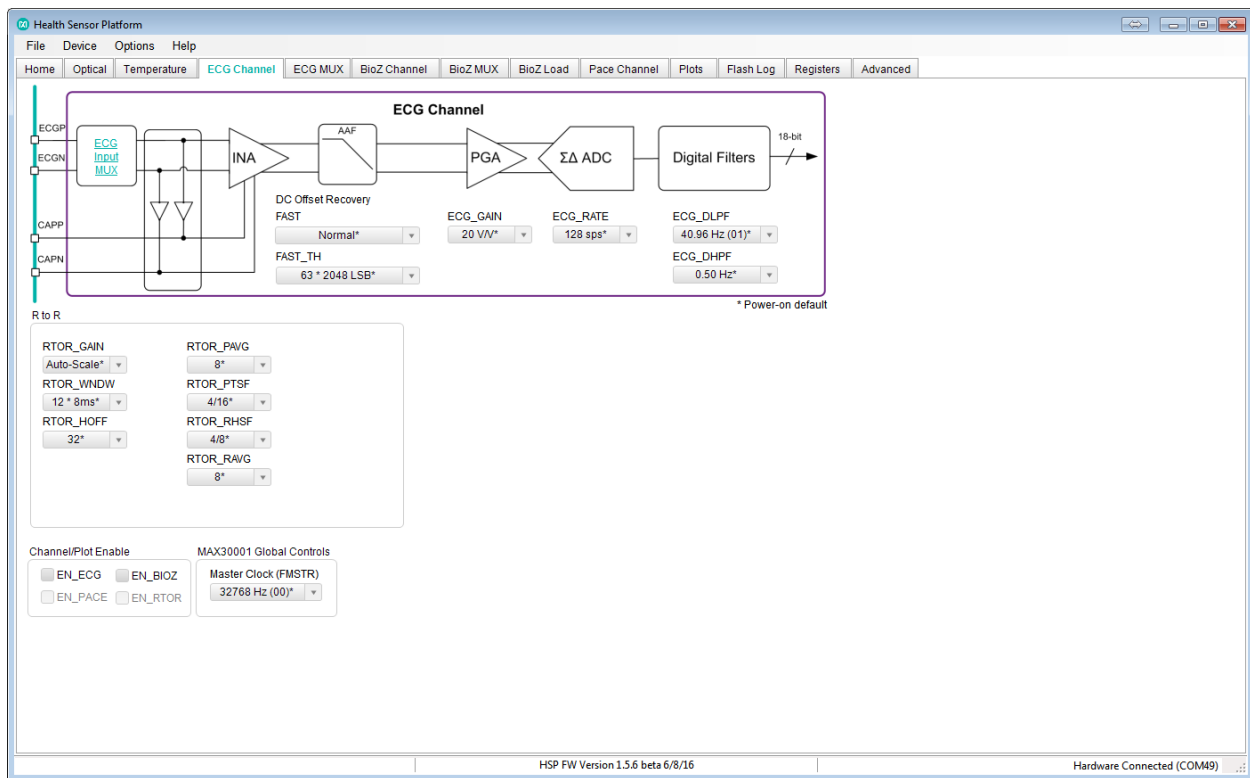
Health Sensor Platform

File Device Options Help

Home | Optical | Temperature | ECG Channel | ECG MUX | BioZ Channel | BioZ MUX | BioZ Load | Pace Channel | Plots | Flash Log | Registers | Advanced

ECG Channel

ECGP
ECGN
CAPP
CAPN

ECG Input MUX

INA

AAF

PGA

ΣΔ ADC

Digital Filters

18-bit

DC Offset Recovery
FAST
Normal*
FAST_TH
63 * 2048 LSB*

ECG_GAIN
20 V/V*

ECG_RATE
128 sps*

ECG_DLPF
40.96 Hz (01)*
ECG_DHPF
0.50 Hz*

* Power-on default

R to R

RTOR_GAIN
Auto-Scale*
RTOR_WNDW
12 * 8ms*
RTOR_HOFF
32*

RTOR_PAVG
8*
RTOR_PTSF
4/16*
RTOR_RHSF
4/8*
RTOR_RAVG
8*

Channel/Plot Enable
EN_ECG
EN_BIOZ
EN_PACE
EN_RTOR

MAX30001 Global Controls
Master Clock (FMSTR)
32768 Hz (00)*

HSP FW Version 1.5.6 beta 6/8/16

Hardware Connected (COM49)